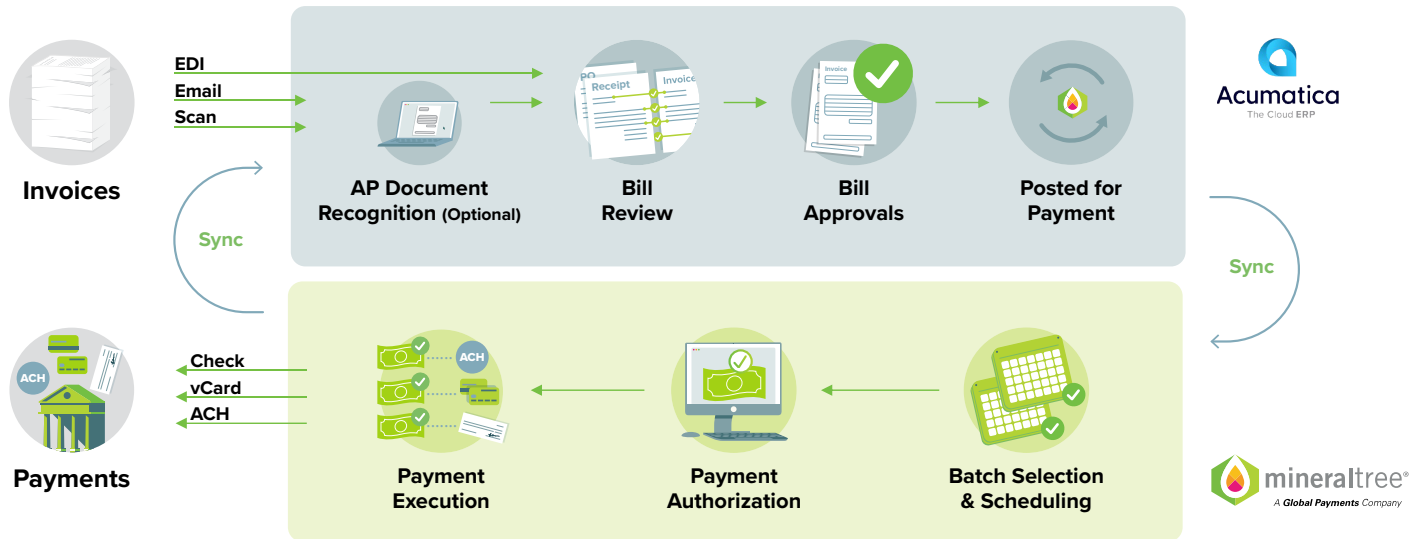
Invoices

EDI
Email
Scan

AP Document Recognition (Optional)

PO
Receipt
Invoice
Bill Review

Invoice
Bill Approvals

Posted for Payment

Acumatica
The Cloud ERP

Sync

Sync

ACH

Payments

Check
vCard
ACH

ACH
Payment Execution

Payment Authorization

Batch Selection & Scheduling

mineraltree®
A Global Payments Company